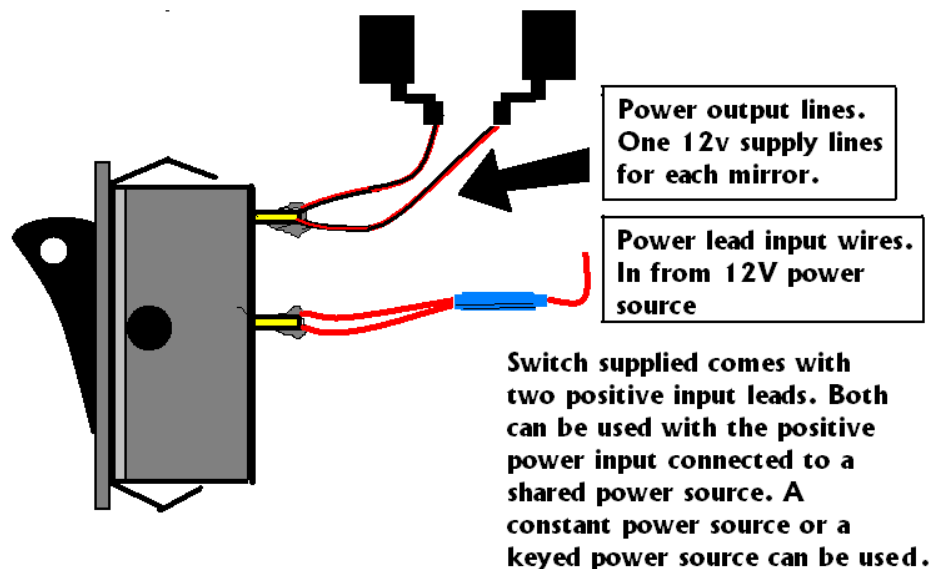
Power output lines. One 12v supply lines for each mirror.

Power lead input wires. In from 12V power source

Switch supplied comes with two positive input leads. Both can be used with the positive power input connected to a shared power source. A constant power source or a keyed power source can be used.